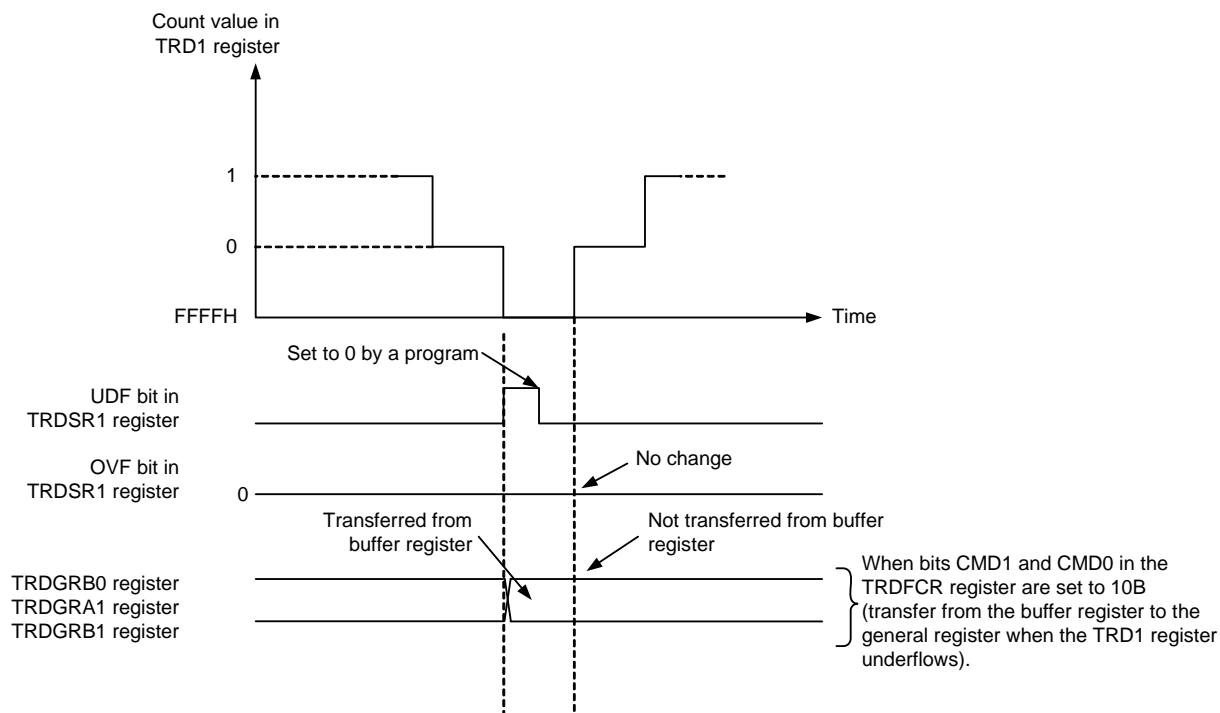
Count value in TRD1 register

1

0

FFFFH

Time

Set to 0 by a program

UDF bit in TRDSR1 register

OVF bit in TRDSR1 register

0

No change

Transferred from buffer register

Not transferred from buffer register

TRDGRB0 register
TRDGRA1 register
TRDGRB1 register

When bits CMD1 and CMD0 in the TRDFCR register are set to 10B (transfer from the buffer register to the general register when the TRD1 register underflows).